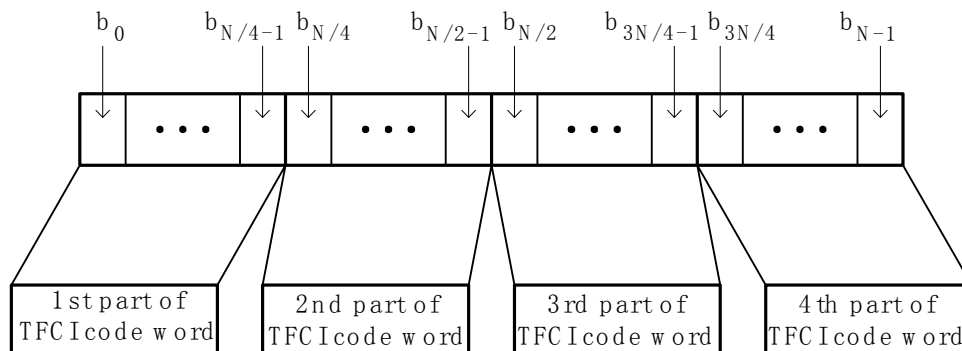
$b_0$ $b_{N/4-1}$ $b_{N/4}$ $b_{N/2-1}$ $b_{N/2}$ $b_{3N/4-1}$ $b_{3N/4}$ $b_{N-1}$

• • • • • • • • • • • •

1st part of TFCI code word

2nd part of TFCI code word

3rd part of TFCI code word

4th part of TFCI code word